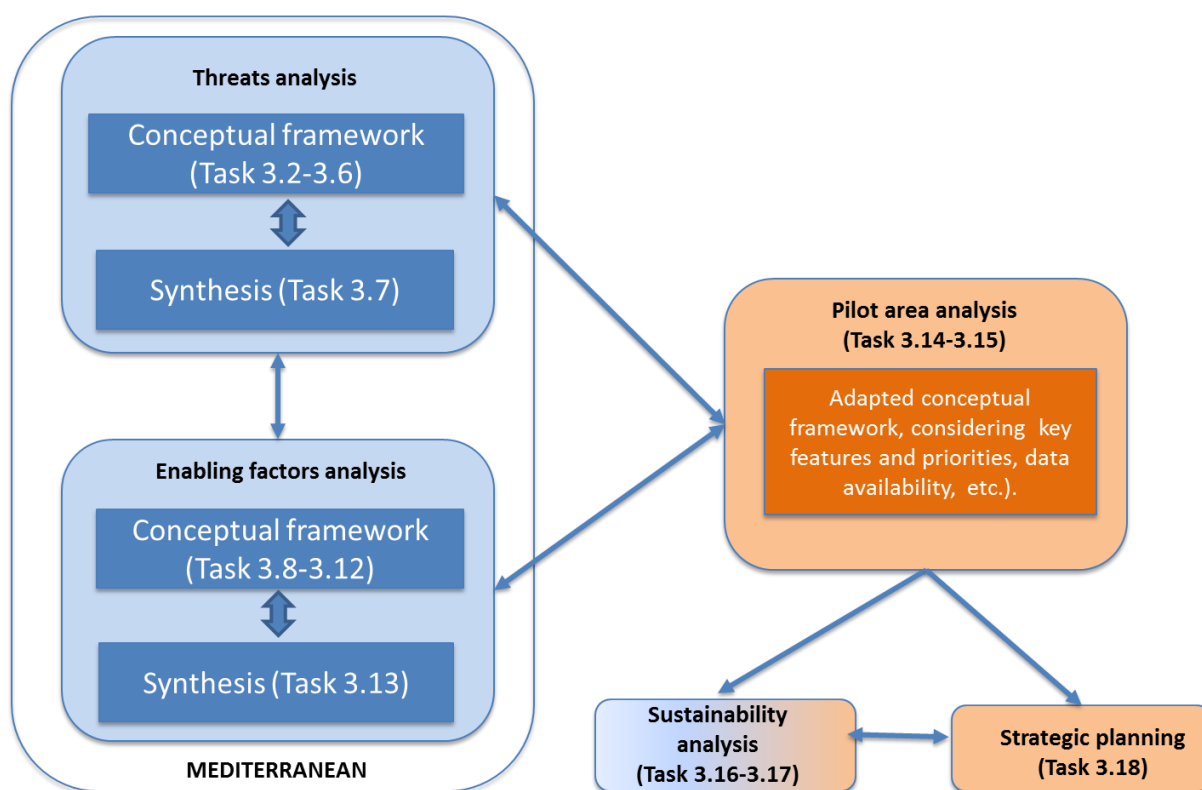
Threats analysis

Conceptual framework (Task 3.2-3.6)

Synthesis (Task 3.7)

Enabling factors analysis

Conceptual framework (Task 3.8-3.12)

Synthesis (Task 3.13)

MEDITERRANEAN

Pilot area analysis (Task 3.14-3.15)

Adapted conceptual framework, considering key features and priorities, data availability, etc.).

Sustainability analysis (Task 3.16-3.17)

Strategic planning (Task 3.18)